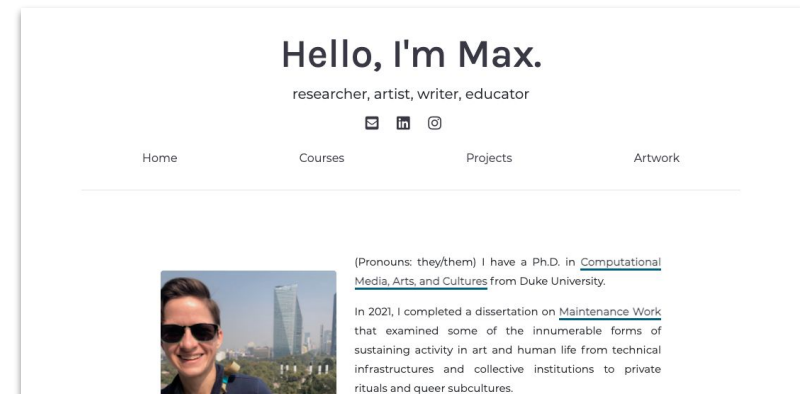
Hello, I'm Max.

researcher, artist, writer, educator

Home

Courses

Projects

Artwork

(Pronouns: they/them) I have a Ph.D. in Computational Media, Arts, and Cultures from Duke University.

In 2021, I completed a dissertation on Maintenance Work that examined some of the innumerable forms of sustaining activity in art and human life from technical infrastructures and collective institutions to private rituals and queer subcultures.